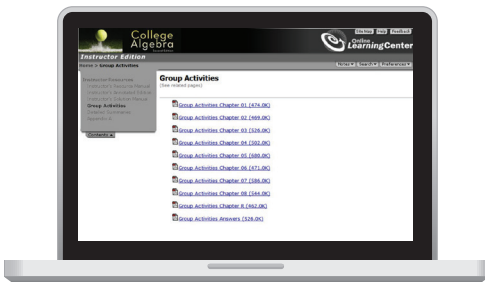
College Algebra

Site Map Help Feedback

Online Learning Center

Instructor Edition

Home > Group Activities

Notes ▾ Search ▾ Preferences ▾

Instructor Resources
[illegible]
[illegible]
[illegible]
Group Activities
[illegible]
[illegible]

Contents ▴

Group Activities
(See related pages)

Group Activities Chapter 01 (474.0K)

Group Activities Chapter 02 (469.0K)

Group Activities Chapter 03 (326.0K)

Group Activities Chapter 04 (502.0K)

Group Activities Chapter 05 (680.0K)

Group Activities Chapter 06 (471.0K)

Group Activities Chapter 07 (586.0K)

Group Activities Chapter 08 (544.0K)

Group Activities Chapter R (462.0K)

Group Activities Answers (328.0K)